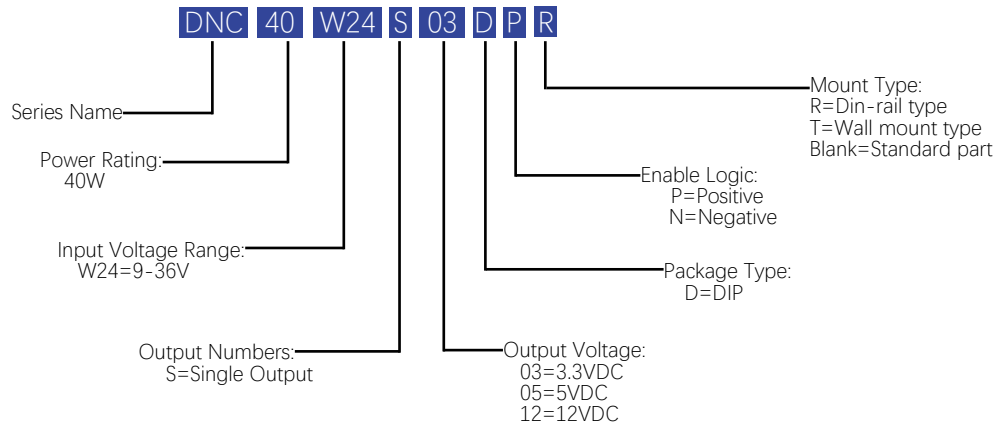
DNC 40 W24 S 03 D P R

Series Name

Power Rating:
40W

Input Voltage Range:
W24=9-36V

Output Numbers:
S=Single Output

Output Voltage:
03=3.3VDC
05=5VDC
12=12VDC

Package Type:
D=DIP

Enable Logic:
P=Positive
N=Negative

Mount Type:
R=Din-rail type
T=Wall mount type
Blank=Standard part